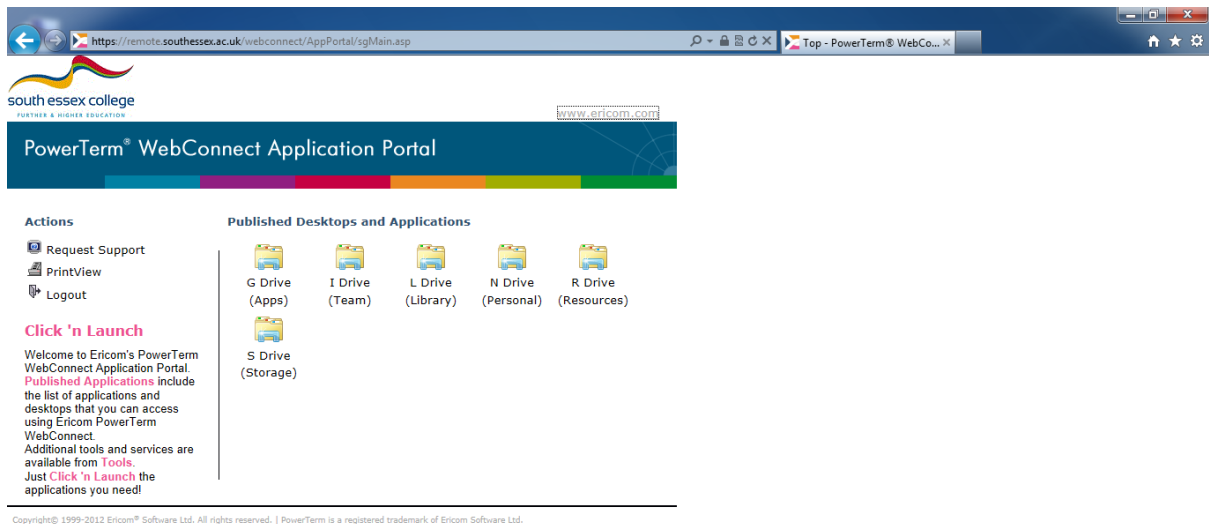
https://remote.southessex.ac.uk/webconnect/AppPortal/sgMain.asp

Top - PowerTerm® WebCo...

south essex college
FURTHER & HIGHER EDUCATION

www.ericom.com

PowerTerm® WebConnect Application Portal

Actions

Request Support

PrintView

Logout

Click 'n Launch

Welcome to Ericom's PowerTerm WebConnect Application Portal. Published Applications include the list of applications and desktops that you can access using Ericom PowerTerm WebConnect.
Additional tools and services are available from Tools.
Just Click 'n Launch the applications you need!

Published Desktops and Applications

G Drive (Apps)

I Drive (Team)

L Drive (Library)

N Drive (Personal)

R Drive (Resources)

S Drive (Storage)

Copyright© 1999-2012 Ericom® Software Ltd. All rights reserved. | PowerTerm is a registered trademark of Ericom Software Ltd.